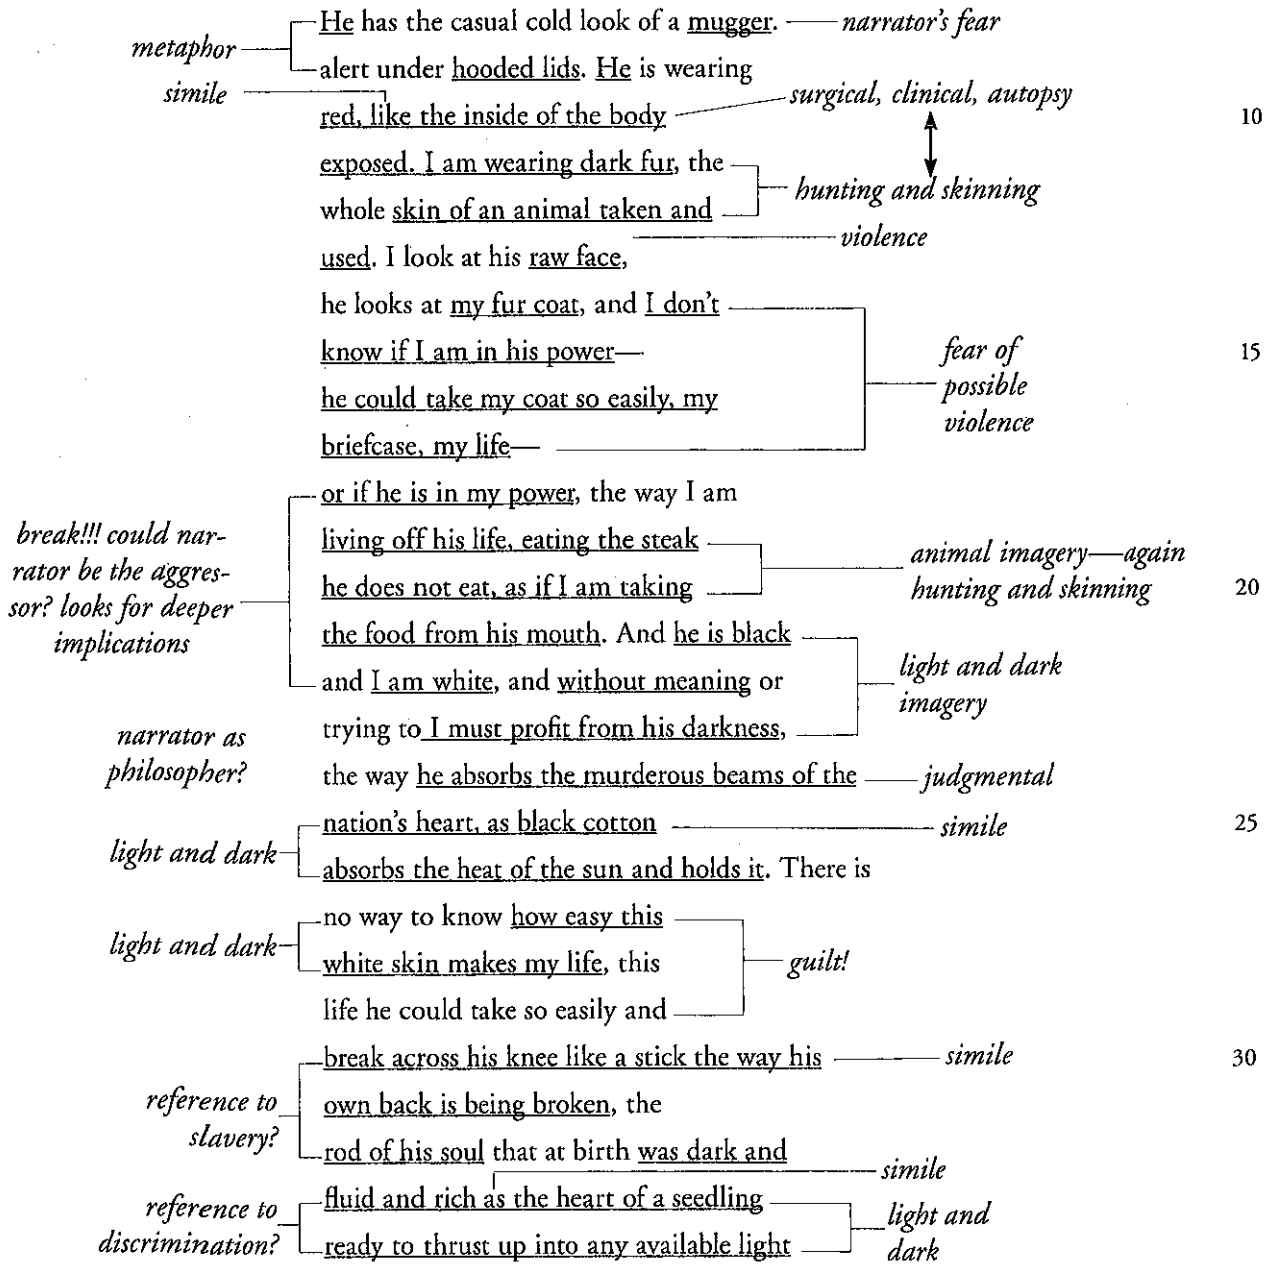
metaphor — He has the casual cold look of a mugger. — narrator's fear
alert under hooded lids. He is wearing
simile — red, like the inside of the body — surgical, clinical, autopsy 10
exposed. I am wearing dark fur, the — hunting and skinning
whole skin of an animal taken and
used. I look at his raw face, — violence
he looks at my fur coat, and I don't
know if I am in his power— 15
he could take my coat so easily, my
briefcase, my life— — fear of possible violence
break!!! could narrator be the aggressor? looks for deeper implications — or if he is in my power, the way I am
living off his life, eating the steak
he does not eat, as if I am taking — animal imagery—again hunting and skinning 20
the food from his mouth. And he is black
and I am white, and without meaning or
trying to I must profit from his darkness, — light and dark imagery
narrator as philosopher? — the way he absorbs the murderous beams of the — judgmental
light and dark — nation's heart, as black cotton — simile 25
absorbs the heat of the sun and holds it. There is
light and dark — no way to know how easy this
white skin makes my life, this
life he could take so easily and — guilt!
reference to slavery? — break across his knee like a stick the way his — simile 30
own back is being broken, the
rod of his soul that at birth was dark and — simile
reference to discrimination? — fluid and rich as the heart of a seedling
ready to thrust up into any available light — light and dark